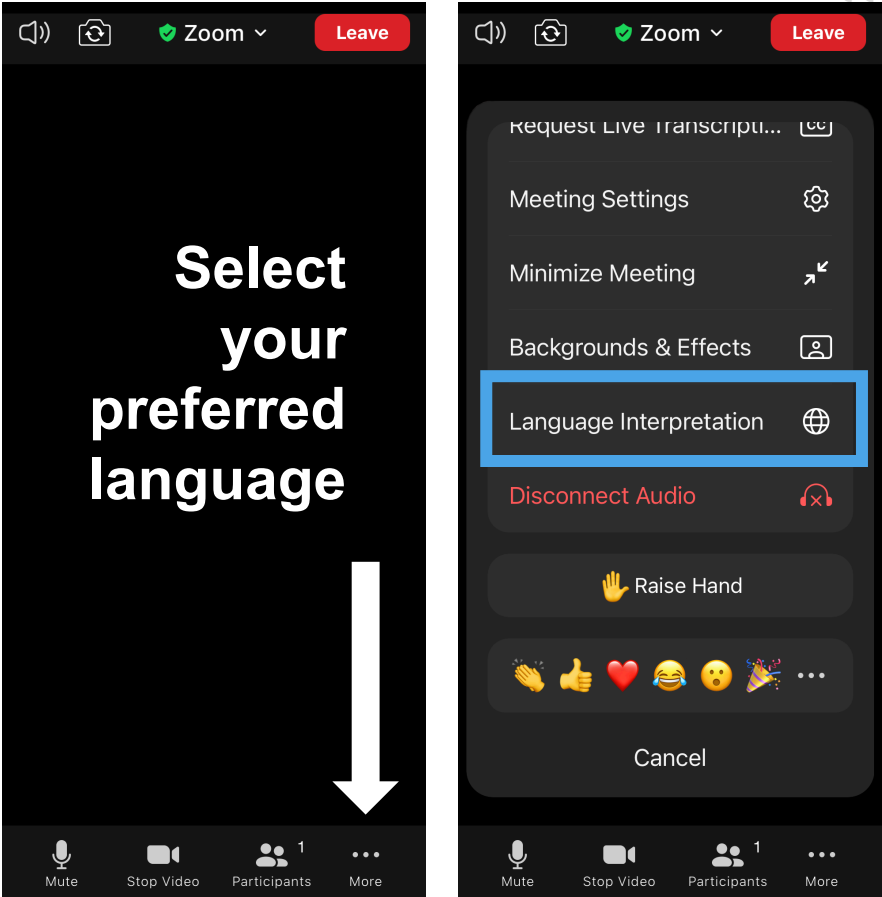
Zoom
Leave

Select your preferred language

Mute
Stop Video
Participants 1
More

Zoom
Leave

Request Live Transcripti...
Meeting Settings
Minimize Meeting
Backgrounds & Effects
Language Interpretation
Disconnect Audio

Raise Hand

Cancel

Mute
Stop Video
Participants 1
More